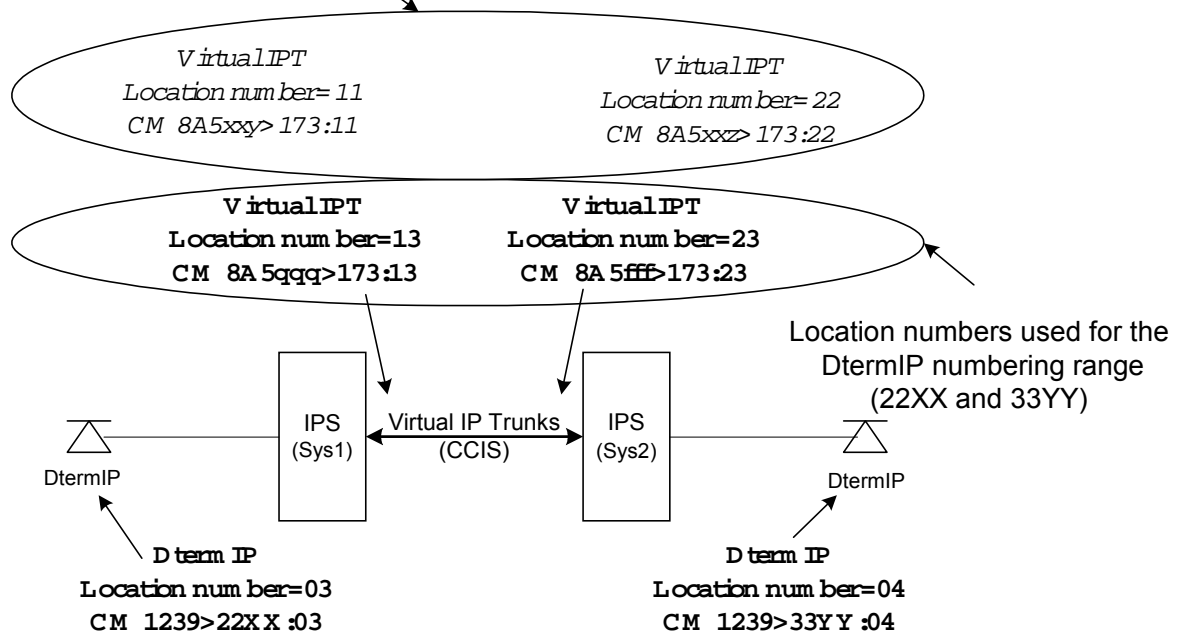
VirtualIPT
Location number=11
CM 8A5xxy>173:11

VirtualIPT
Location number=22
CM 8A5xxz>173:22

VirtualIPT
Location number=13
CM 8A5qqq>173:13

VirtualIPT
Location number=23
CM 8A5fff>173:23

Location numbers used for the DtermIP numbering range (22XX and 33YY)

IPS
(Sys1)

Virtual IP Trunks
(CCIS)

IPS
(Sys2)

DtermIP

DtermIP

Dterm IP
Location number=03
CM 1239>22XX:03

Dterm IP
Location number=04
CM 1239>33YY:04